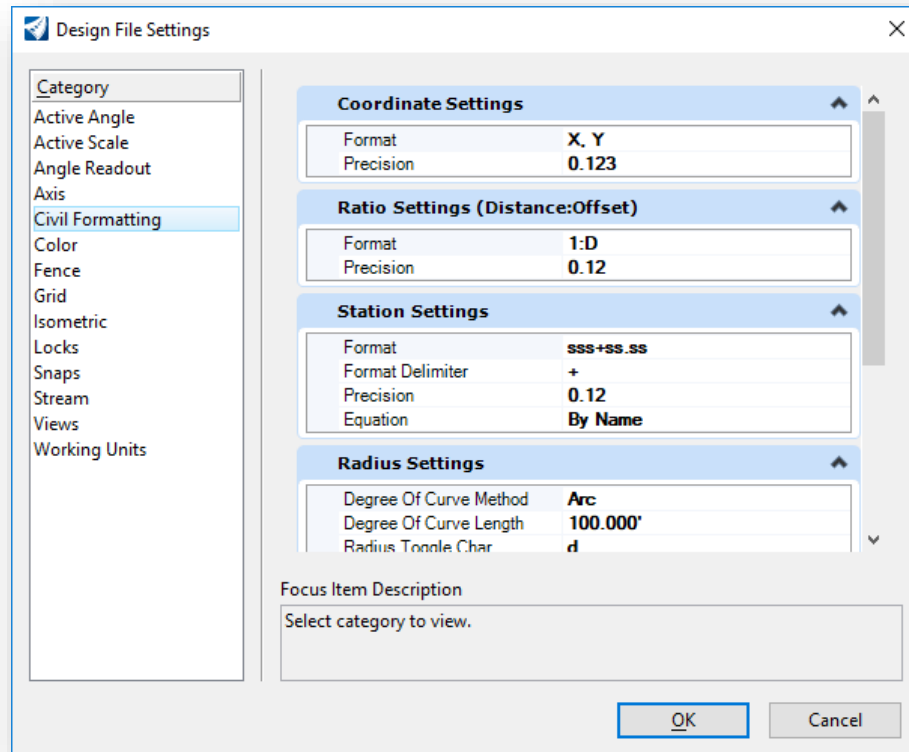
Design File Settings

Category
Active Angle
Active Scale
Angle Readout
Axis
Civil Formatting
Color
Fence
Grid
Isometric
Locks
Snaps
Stream
Views
Working Units

Coordinate Settings

| | |
|---|---|
| Format | X, Y |
| Precision | 0.123 |

Ratio Settings (Distance:Offset)

| | |
|---|---|
| Format | 1:D |
| Precision | 0.12 |

Station Settings

| | |
|---|---|
| Format | sss+ss.ss |
| Format Delimiter | + |
| Precision | 0.12 |
| Equation | By Name |

Radius Settings

| | |
|---|---|
| Degree Of Curve Method | Arc |
| Degree Of Curve Length | 100.000' |
| Radius Toggle Char | d |

Focus Item Description
Select category to view.

OK
Cancel